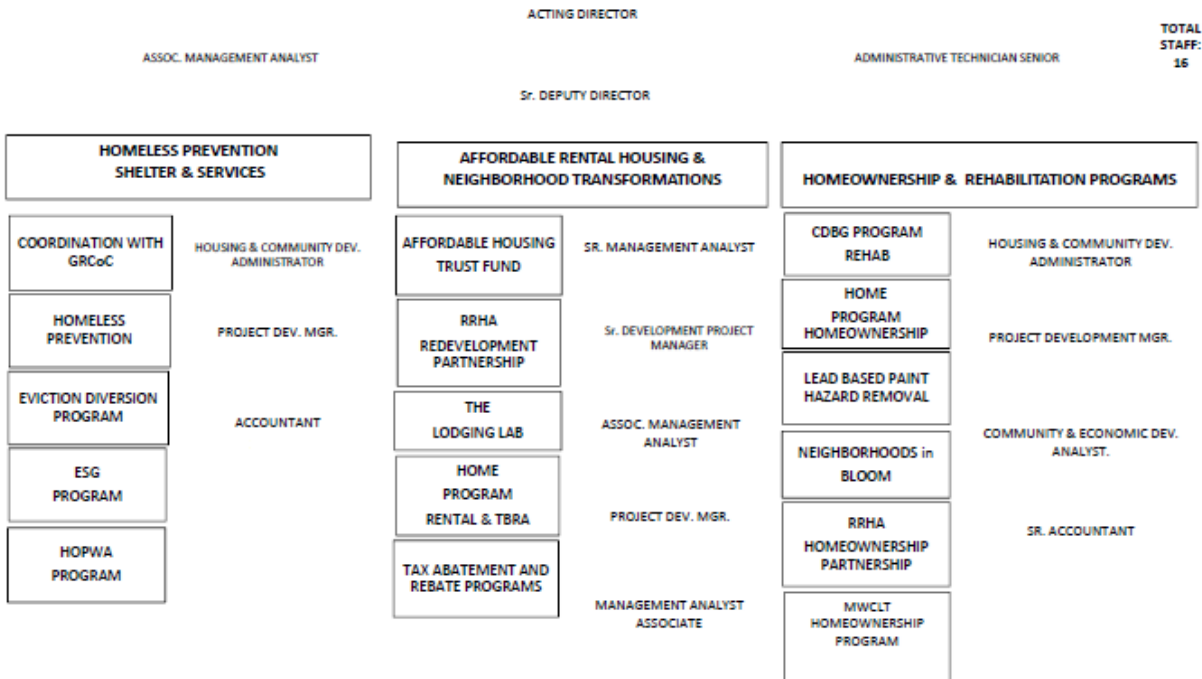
ACTING DIRECTOR

ASSOC. MANAGEMENT ANALYST

ADMINISTRATIVE TECHNICIAN SENIOR

TOTAL STAFF: 16

Sr. DEPUTY DIRECTOR

HOMELESS PREVENTION SHELTER & SERVICES

COORDINATION WITH GRCoC

HOUSING & COMMUNITY DEV. ADMINISTRATOR

HOMELESS PREVENTION

PROJECT DEV. MGR.

EVICTION DIVERSION PROGRAM

ACCOUNTANT

ESG PROGRAM

HOPWA PROGRAM

AFFORDABLE RENTAL HOUSING & NEIGHBORHOOD TRANSFORMATIONS

AFFORDABLE HOUSING TRUST FUND

SR. MANAGEMENT ANALYST

RRHA REDEVELOPMENT PARTNERSHIP

Sr. DEVELOPMENT PROJECT MANAGER

THE LODGING LAB

ASSOC. MANAGEMENT ANALYST

HOME PROGRAM RENTAL & TBRA

PROJECT DEV. MGR.

TAX ABATEMENT AND REBATE PROGRAMS

MANAGEMENT ANALYST ASSOCIATE

HOMEOWNERSHIP & REHABILITATION PROGRAMS

CDBG PROGRAM REHAB

HOUSING & COMMUNITY DEV. ADMINISTRATOR

HOME PROGRAM HOMEOWNERSHIP

PROJECT DEVELOPMENT MGR.

LEAD BASED PAINT HAZARD REMOVAL

NEIGHBORHOODS in BLOOM

COMMUNITY & ECONOMIC DEV. ANALYST.

RRHA HOMEOWNERSHIP PARTNERSHIP

SR. ACCOUNTANT

MWCLT HOMEOWNERSHIP PROGRAM